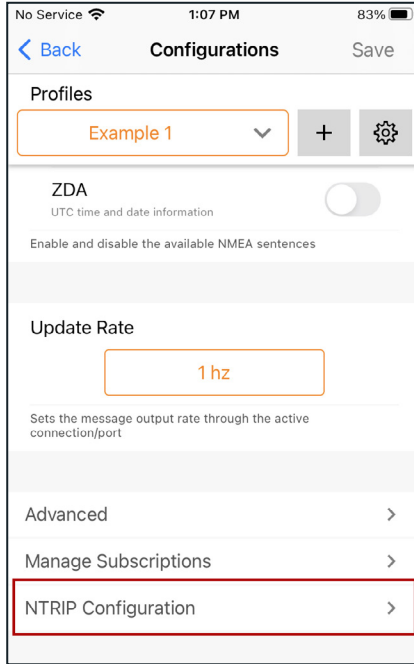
No Service
1:07 PM
83%

Back
Configurations
Save

Profiles
Example 1
+

ZDA
UTC time and date information

Enable and disable the available NMEA sentences

Update Rate
1 hz

Sets the message output rate through the active connection/port

Advanced
Manage Subscriptions
NTRIP Configuration